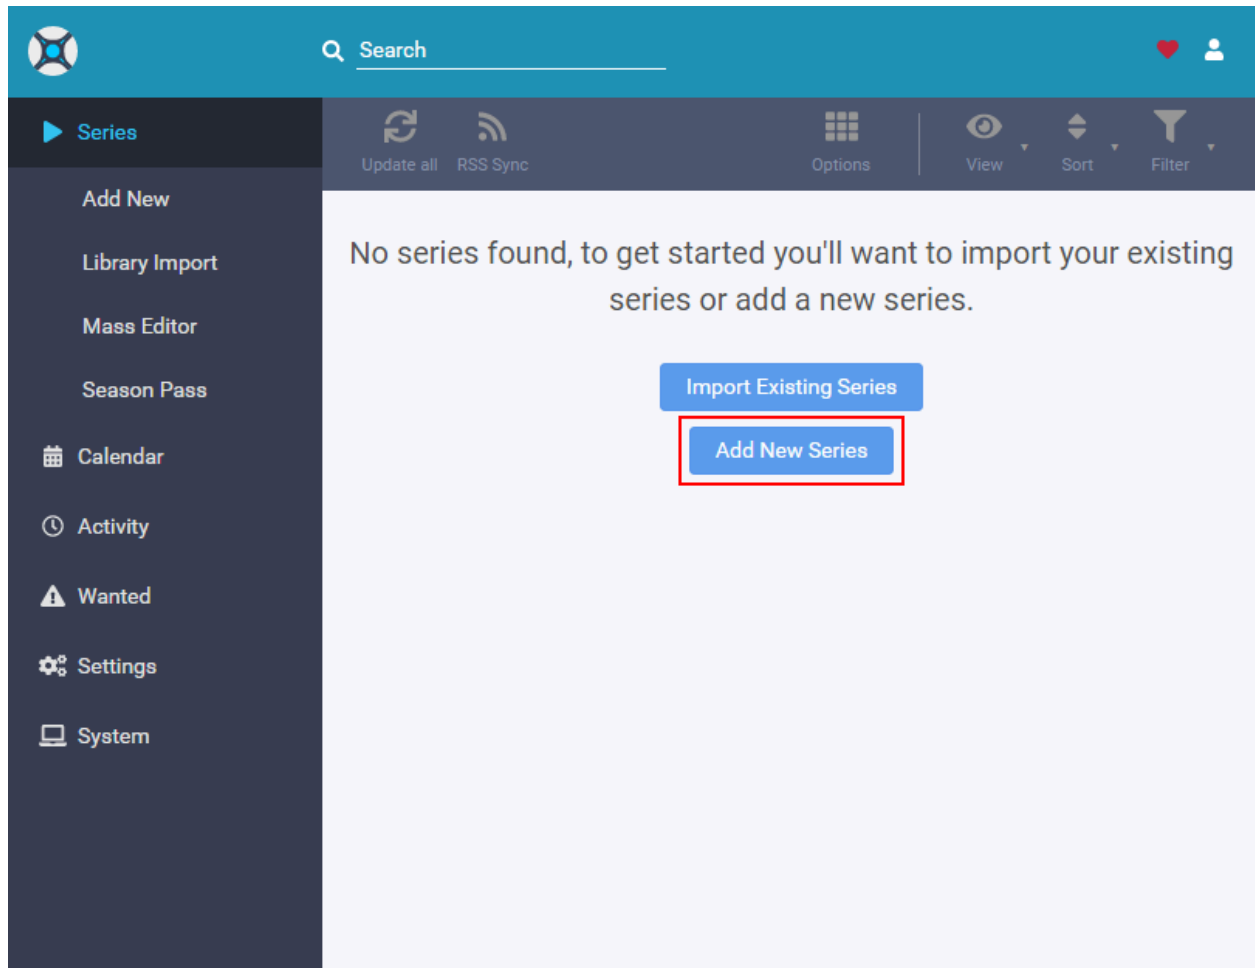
Search

Series

Add New

Library Import

Mass Editor

Season Pass

Calendar

Activity

Wanted

Settings

System

Update all RSS Sync Options View Sort Filter

No series found, to get started you'll want to import your existing series or add a new series.

Import Existing Series

Add New Series